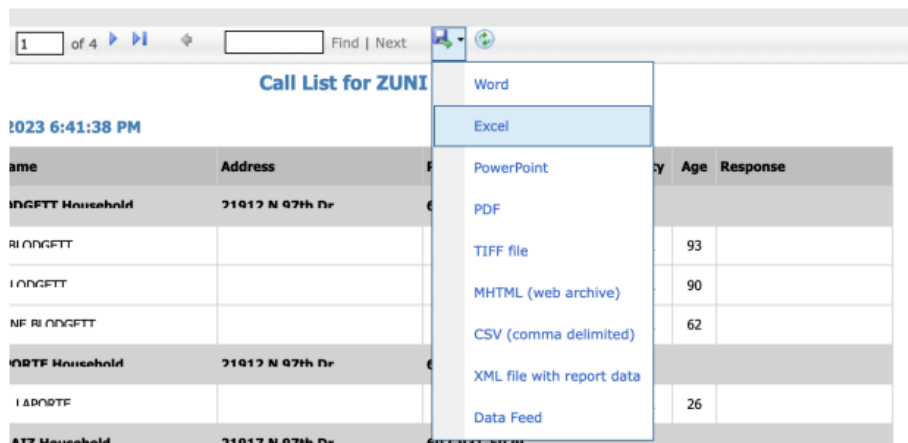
1 of 4 Find | Next

Word
Excel
PowerPoint
PDF
TIFF file
MHTML (web archive)
CSV (comma delimited)
XML file with report data
Data Feed

Call List for ZUNI

2023 6:41:38 PM

| ame | Address | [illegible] | y | Age | Response |
|---|---|---|---|---|---|
| DGETT Household | 21912 N 97th Dr | 6 | | | |
| BLODGETT | | | | 93 | |
| LODGETT | | | | 90 | |
| NE BLODGETT | | | | 62 | |
| ORTE Household | 21912 N 97th Dr | 6 | | | |
| LAPORTE | | | | 26 | |
| ATZ Household | 21917 N 97th Dr | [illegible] | | | |